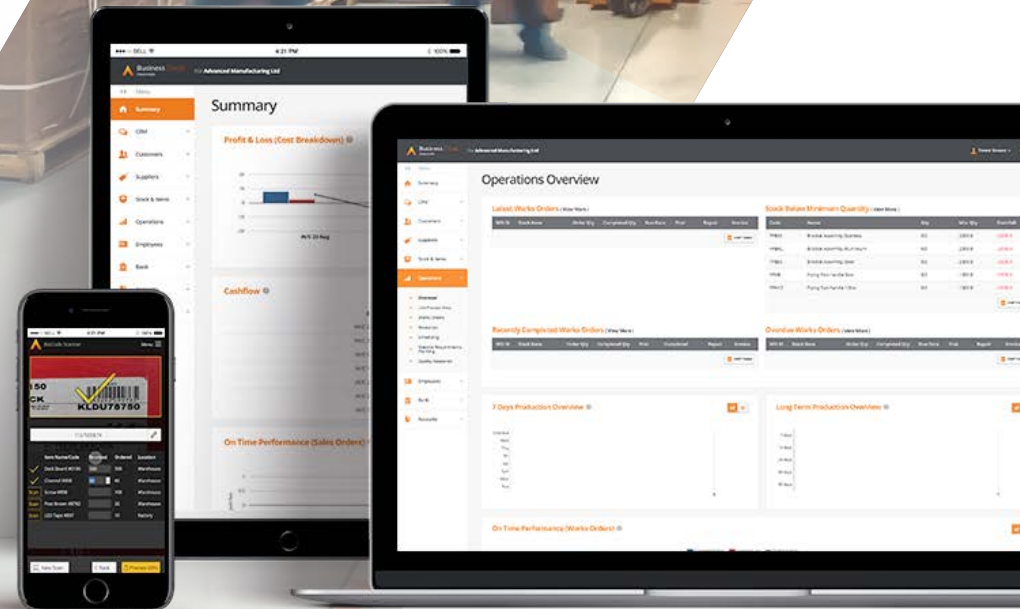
Business
Advanced Manufacturing Ltd
Summary
Summary
CRM
Customers
Suppliers
Stock & Items
Operations
Employees
Bank
Profit & Loss (Cost Breakdown)
W/E 23 Aug
Cashflow
On Time Performance (Sales Orders)

Operations Overview
Latest Works Orders (View More)
Stock Below Minimum Quantity (View More)
Recently Completed Works Orders (View More)
Overdue Works Orders (View More)
7 Days Production Overview
Long Term Production Overview
On Time Performance (Works Orders)
Summary
CRM
Customers
Suppliers
Stock & Items
Operations
Employees
Bank
Accounts

Barcode Scanner
Menu
150
CK
KLDU78750
Item Name/Code
Scanned
Ordered
Location
New Scan
Back